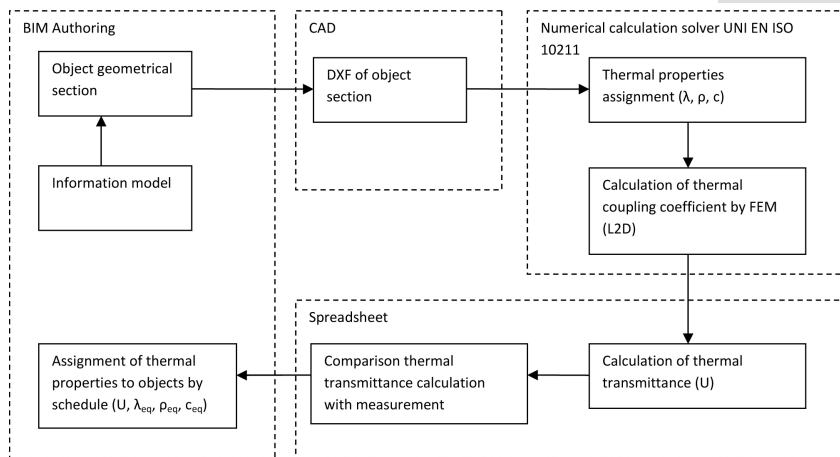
BIM Authoring

Object geometrical section

Information model

CAD

DXF of object section

Numerical calculation solver UNI EN ISO 10211

Thermal properties assignment (λ, ρ, c)

Calculation of thermal coupling coefficient by FEM (L2D)

Spreadsheet

Calculation of thermal transmittance (U)

Comparison thermal transmittance calculation with measurement

Assignment of thermal properties to objects by schedule (U, $\lambda_{eq}$, $\rho_{eq}$, $c_{eq}$)